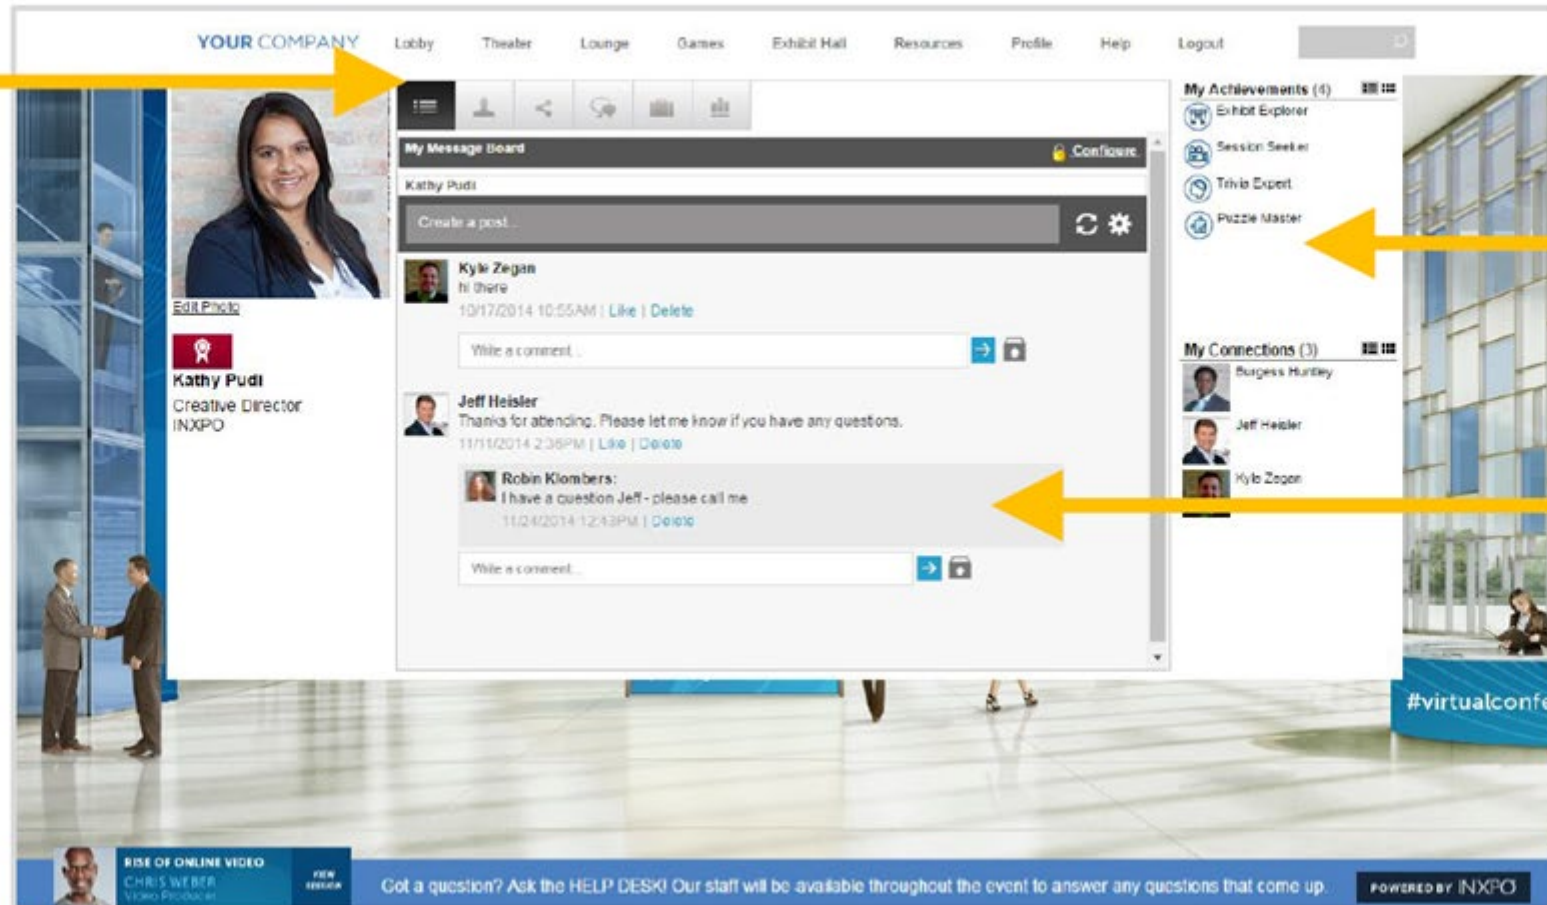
YOUR COMPANY Lobby Theater Lounge Games Exhibit Hall Resources Profile Help Logout

Edit Photo

Kathy Pudi
Creative Director
INXPO

My Message Board Configure

Kathy Pudi

Create a post...

Kyle Zegan
hi there
10/17/2014 10:55AM | Like | Delete

Write a comment...

Jeff Heisler
Thanks for attending. Please let me know if you have any questions.
11/11/2014 2:36PM | Like | Delete

Robin Klombers:
I have a question Jeff - please call me
11/24/2014 12:43PM | Delete

Write a comment...

My Achievements (4)
Exhibit Explorer
Session Seeker
Trivia Expert
Puzzle Master

My Connections (3)
Burgess Huntley
Jeff Heisler
Kyle Zegan

#virtualconf

RISE OF ONLINE VIDEO
CHRIS WEBER
Video Producer
VIEW SESSION

Got a question? Ask the HELP DESK! Our staff will be available throughout the event to answer any questions that come up.

POWERED BY INXPO